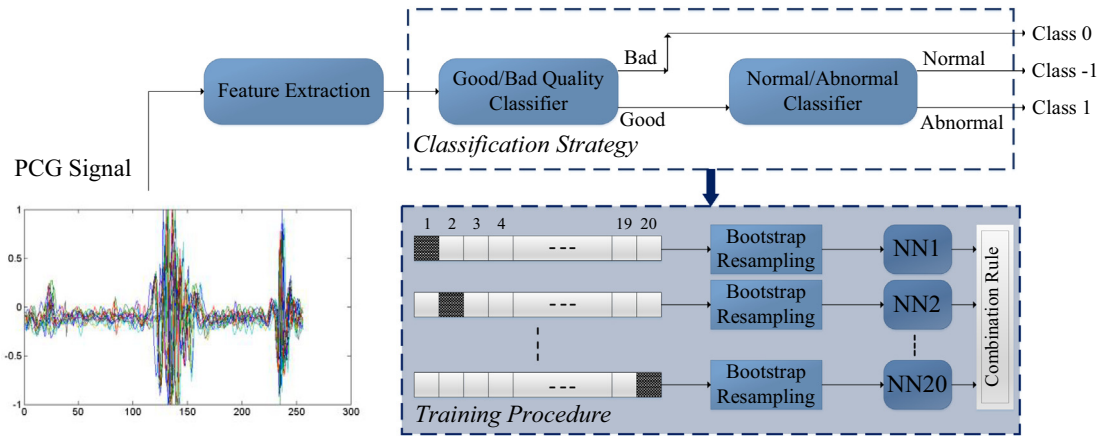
PCG Signal

Feature Extraction

Good/Bad Quality Classifier

Bad

Good

Normal/Abnormal Classifier

Normal

Abnormal

Class 0

Class -1

Class 1

Classification Strategy

1 2 3 4 --- 19 20

---

---

Bootstrap Resampling

Bootstrap Resampling

Bootstrap Resampling

NN1

NN2

NN20

Combination Rule

Training Procedure

1

0.5

0

-0.5

-1

0 50 100 150 200 250 300